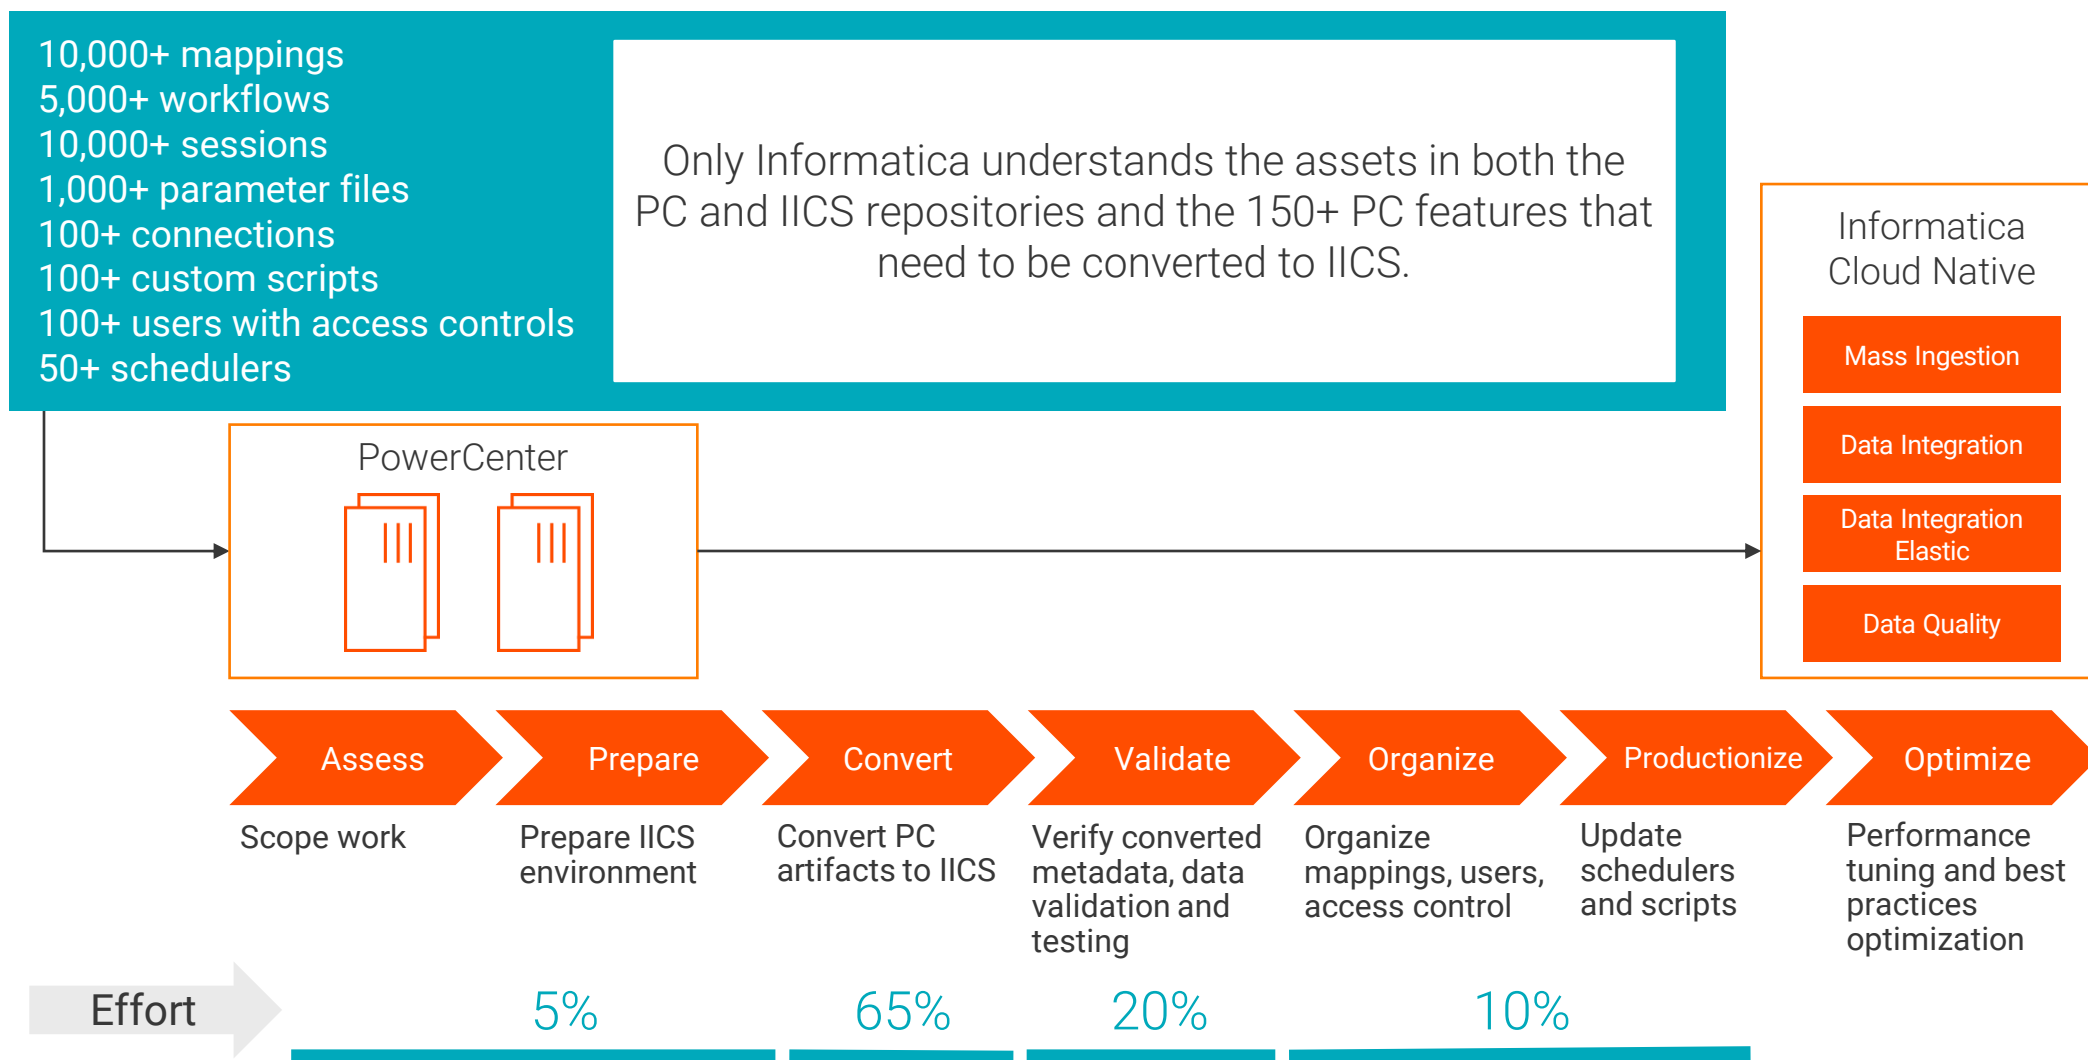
10,000+ mappings
5,000+ workflows
10,000+ sessions
1,000+ parameter files
100+ connections
100+ custom scripts
100+ users with access controls
50+ schedulers

Only Informatica understands the assets in both the PC and IICS repositories and the 150+ PC features that need to be converted to IICS.

PowerCenter

Informatica Cloud Native

Mass Ingestion

Data Integration

Data Integration Elastic

Data Quality

Assess

Prepare

Convert

Validate

Organize

Productionize

Optimize

Scope work

Prepare IICS environment

Convert PC artifacts to IICS

Verify converted metadata, data validation and testing

Organize mappings, users, access control

Update schedulers and scripts

Performance tuning and best practices optimization

Effort

5%

65%

20%

10%